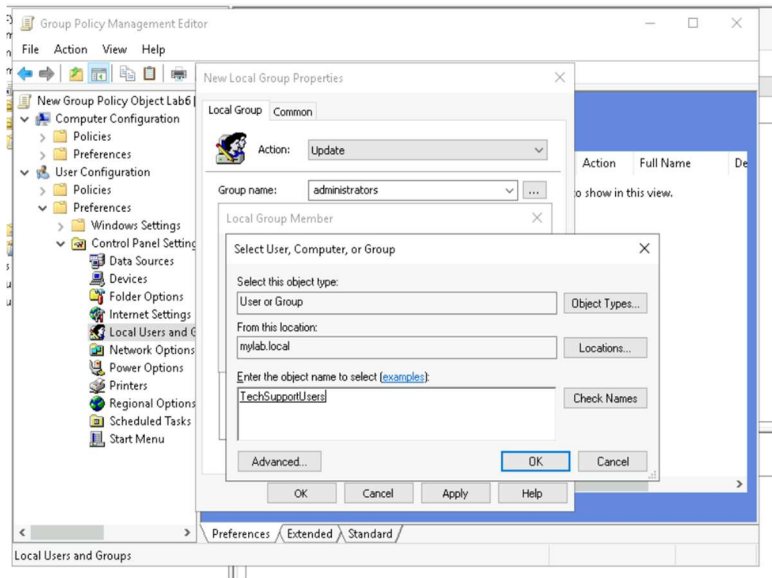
Group Policy Management Editor

File Action View Help

New Group Policy Object Lab6 [
Computer Configuration
Policies
Preferences
User Configuration
Policies
Preferences
Windows Settings
Control Panel Setting
Data Sources
Devices
Folder Options
Internet Settings
Local Users and G
Network Options
Power Options
Printers
Regional Options
Scheduled Tasks
Start Menu

Action Full Name De
o show in this view.

New Local Group Properties

Local Group Common

Action: Update

Group name: administrators ...

Local Group Member

Select User, Computer, or Group

Select this object type:
User or Group
Object Types...

From this location:
mylab.local
Locations...

Enter the object name to select (examples):
TechSupportUsers
Check Names

Advanced... OK Cancel

OK Cancel Apply Help

Preferences Extended Standard

Local Users and Groups